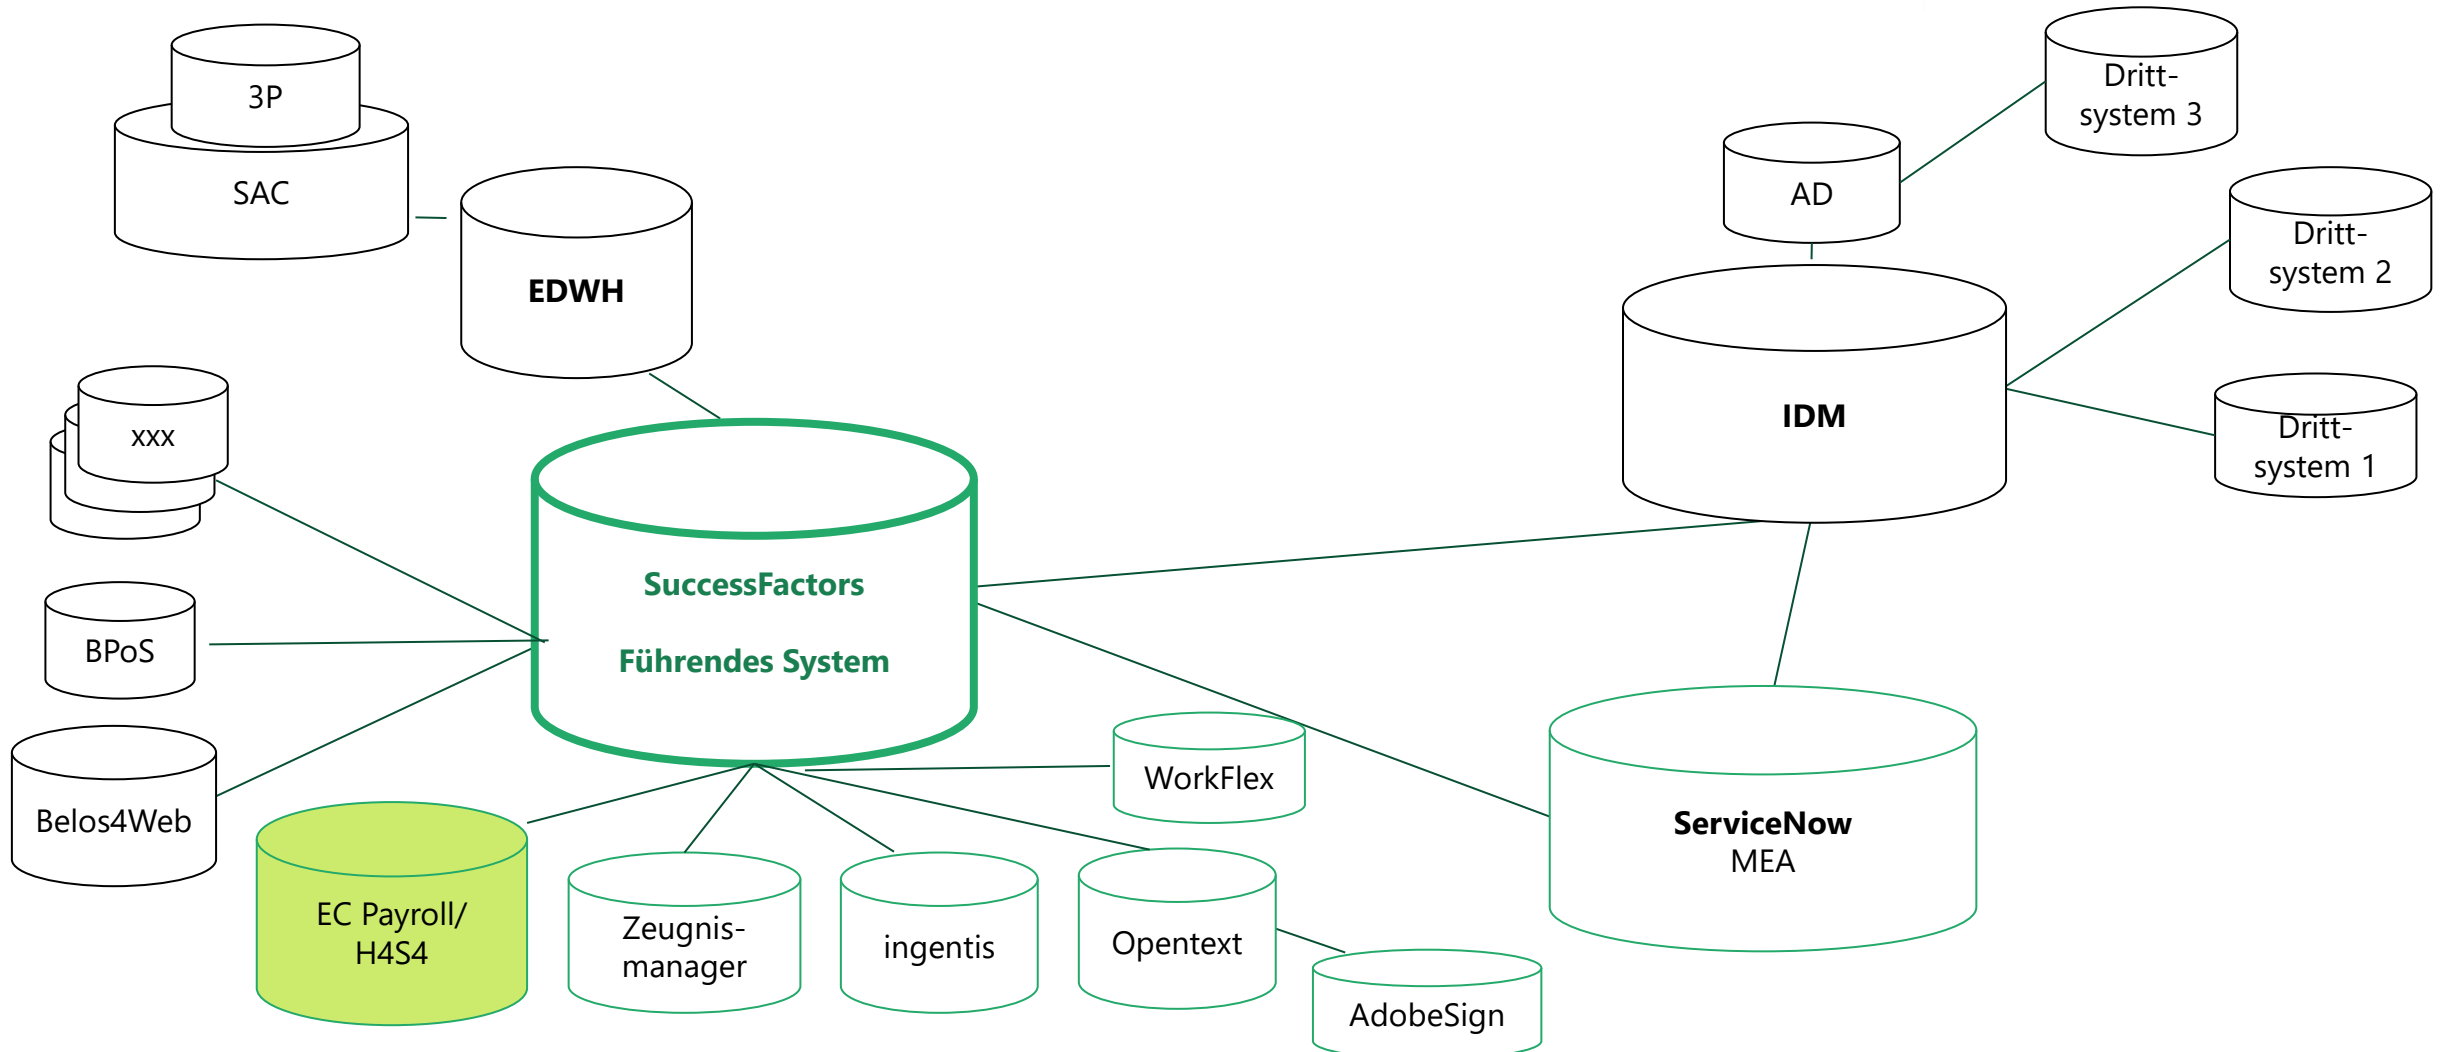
3P

SAC

EDWH

Dritt-system 3

AD

Dritt-system 2

IDM

Dritt-system 1

xxx

SuccessFactors

Führendes System

BPoS

Belos4Web

WorkFlex

ServiceNow
MEA

EC Payroll/
H4S4

Zeugnis-manager

ingentis

Opentext

AdobeSign